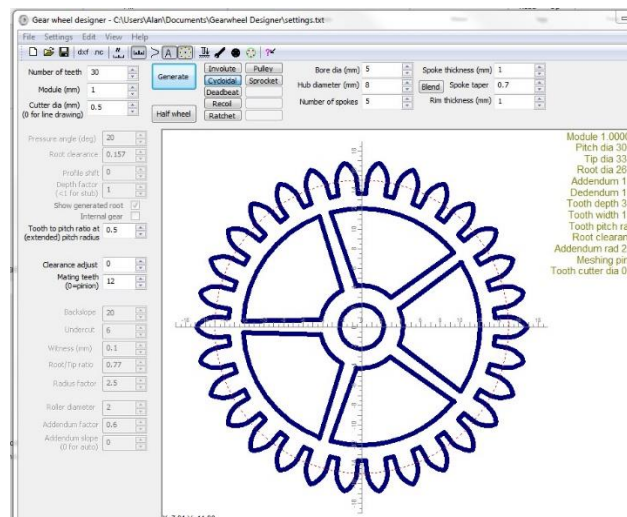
Gear wheel designer - C:\Users\Alan\Documents\Gearwheel Designer\settings.txt

File Settings Edit View Help

dxf .nc

Number of teeth 30

Module (mm) 1

Cutter dia (mm) (0 for line drawing) 0.5

Generate

Half wheel

Involute
Cycloidal
Deadbeat
Recoil
Ratchet

Pulley
Sprocket

Bore dia (mm) 5

Hub diameter (mm) 8

Number of spokes 5

Spoke thickness (mm) 1

Blend Spoke taper 0.7

Rim thickness (mm) 1

Pressure angle (deg) 20

Root clearance 0.157

Profile shift 0

Depth factor (<1 for stub) 1

Show generated root

Internal gear

Tooth to pitch ratio at (extended) pitch radius 0.5

Clearance adjust 0

Mating teeth (0=pinion) 12

Backslope 20

Undercut 6

Witness (mm) 0.1

Root/tip ratio 0.77

Radius factor 2.5

Roller diameter 2

Addendum factor 0.6

Addendum slope (0 for auto) 0

Module 1.0000
Pitch dia 30
Tip dia 33
Root dia 28
Addendum 1
Dedendum 1
Tooth depth 3
Tooth width 1
Tooth pitch ra
Root clearan
Addendum rad 2
Meshing pin
Tooth cutter dia 0